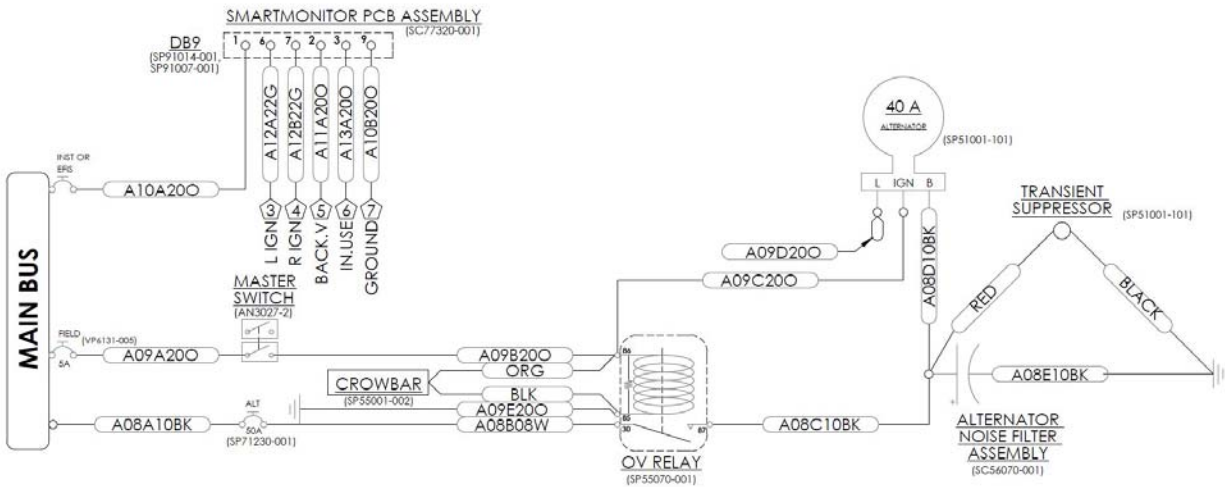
SMARTMONITOR PCB ASSEMBLY
(SC77320-001)
DB9
(SP91014-001, SP91007-001)
1 6 7 2 3 9
A12A22G
A12B22G
A11A20O
A13A20O
A10B20O
3 4 5 6 7
L IGN
R IGN
BACK.V
IN.USE
GROUND
INST OR EFIS
A10A20O
MAIN BUS
MASTER SWITCH
(AN3027-2)
FIELD
(VP6131-005)
5A
A09A20O
A09B20O
ORG
CROWBAR
(SP55001-002)
BLK
A09E20O
A08B08W
ALT
50A
(SP71230-001)
A08A10BK
86
85
30
87
OV RELAY
(SP55070-001)
A08C10BK
40 A
ALTERNATOR
(SP51001-101)
L IGN B
A09D20O
A09C20O
A08D10BK
TRANSIENT SUPPRESSOR
(SP51001-101)
RED
BLACK
A08E10BK
ALTERNATOR NOISE FILTER ASSEMBLY
(SC56070-001)